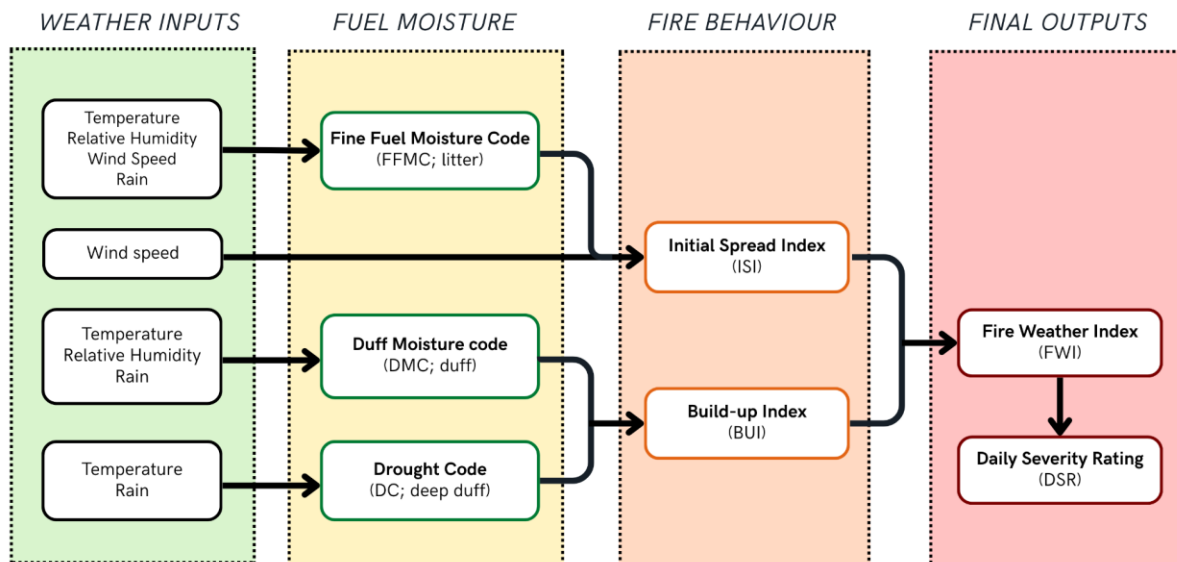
WEATHER INPUTS

Temperature
Relative Humidity
Wind Speed
Rain

Wind speed

Temperature
Relative Humidity
Rain

Temperature
Rain

FUEL MOISTURE

Fine Fuel Moisture Code
(FFMC; litter)

Duff Moisture code
(DMC; duff)

Drought Code
(DC; deep duff)

FIRE BEHAVIOUR

Initial Spread Index
(ISI)

Build-up Index
(BUI)

FINAL OUTPUTS

Fire Weather Index
(FWI)

Daily Severity Rating
(DSR)